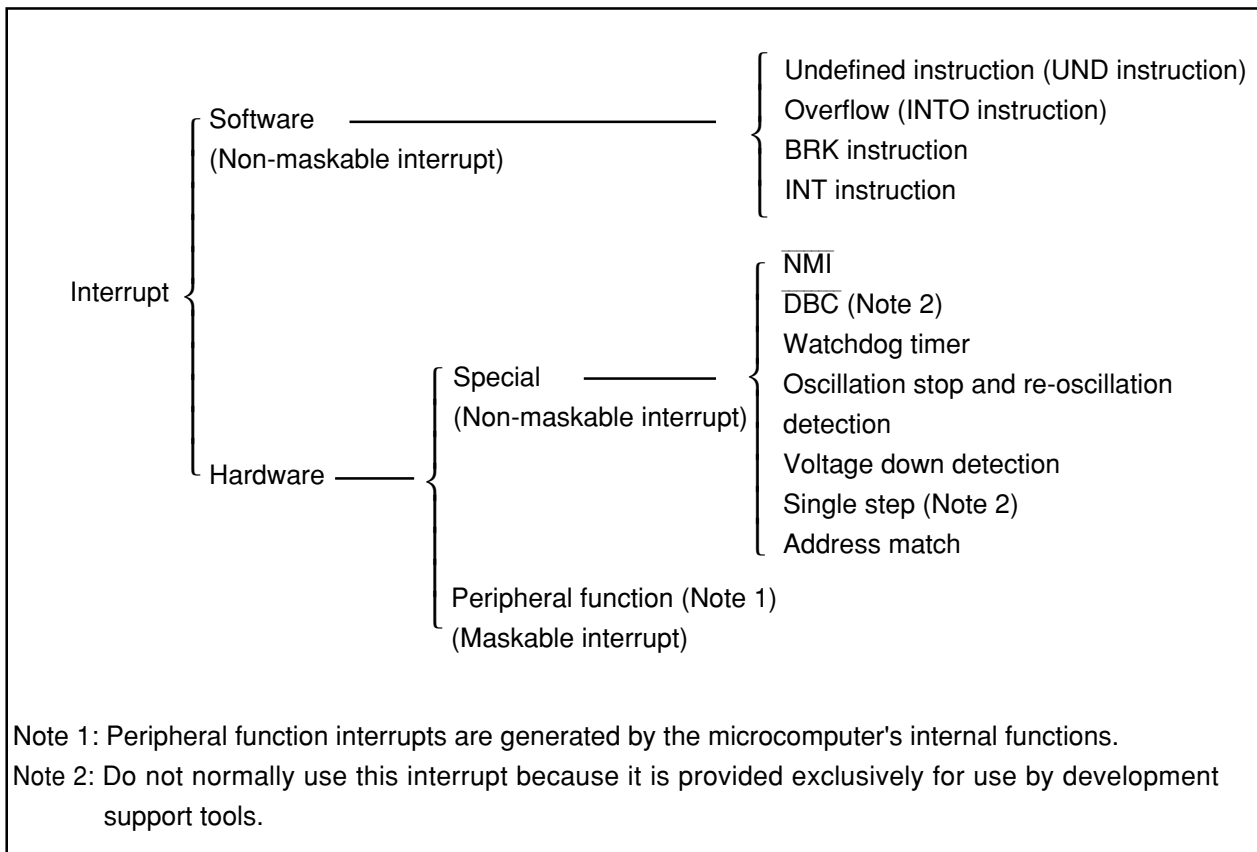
Interrupt

Software
(Non-maskable interrupt)

Undefined instruction (UND instruction)
Overflow (INTO instruction)
BRK instruction
INT instruction

Hardware

Special
(Non-maskable interrupt)

$\overline{NMI}$
$\overline{DBC}$ (Note 2)
Watchdog timer
Oscillation stop and re-oscillation detection
Voltage down detection
Single step (Note 2)
Address match

Peripheral function (Note 1)
(Maskable interrupt)

Note 1: Peripheral function interrupts are generated by the microcomputer's internal functions.
Note 2: Do not normally use this interrupt because it is provided exclusively for use by development support tools.